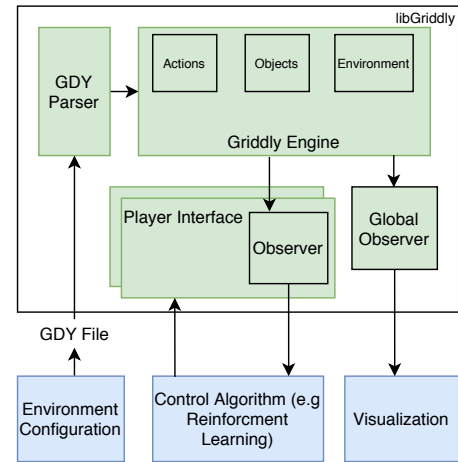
libGriddly

GDY Parser

Actions

Objects

Environment

Griddly Engine

Player Interface

Observer

Global Observer

GDY File

Environment Configuration

Control Algorithm (e.g Reinforcment Learning)

Visualization